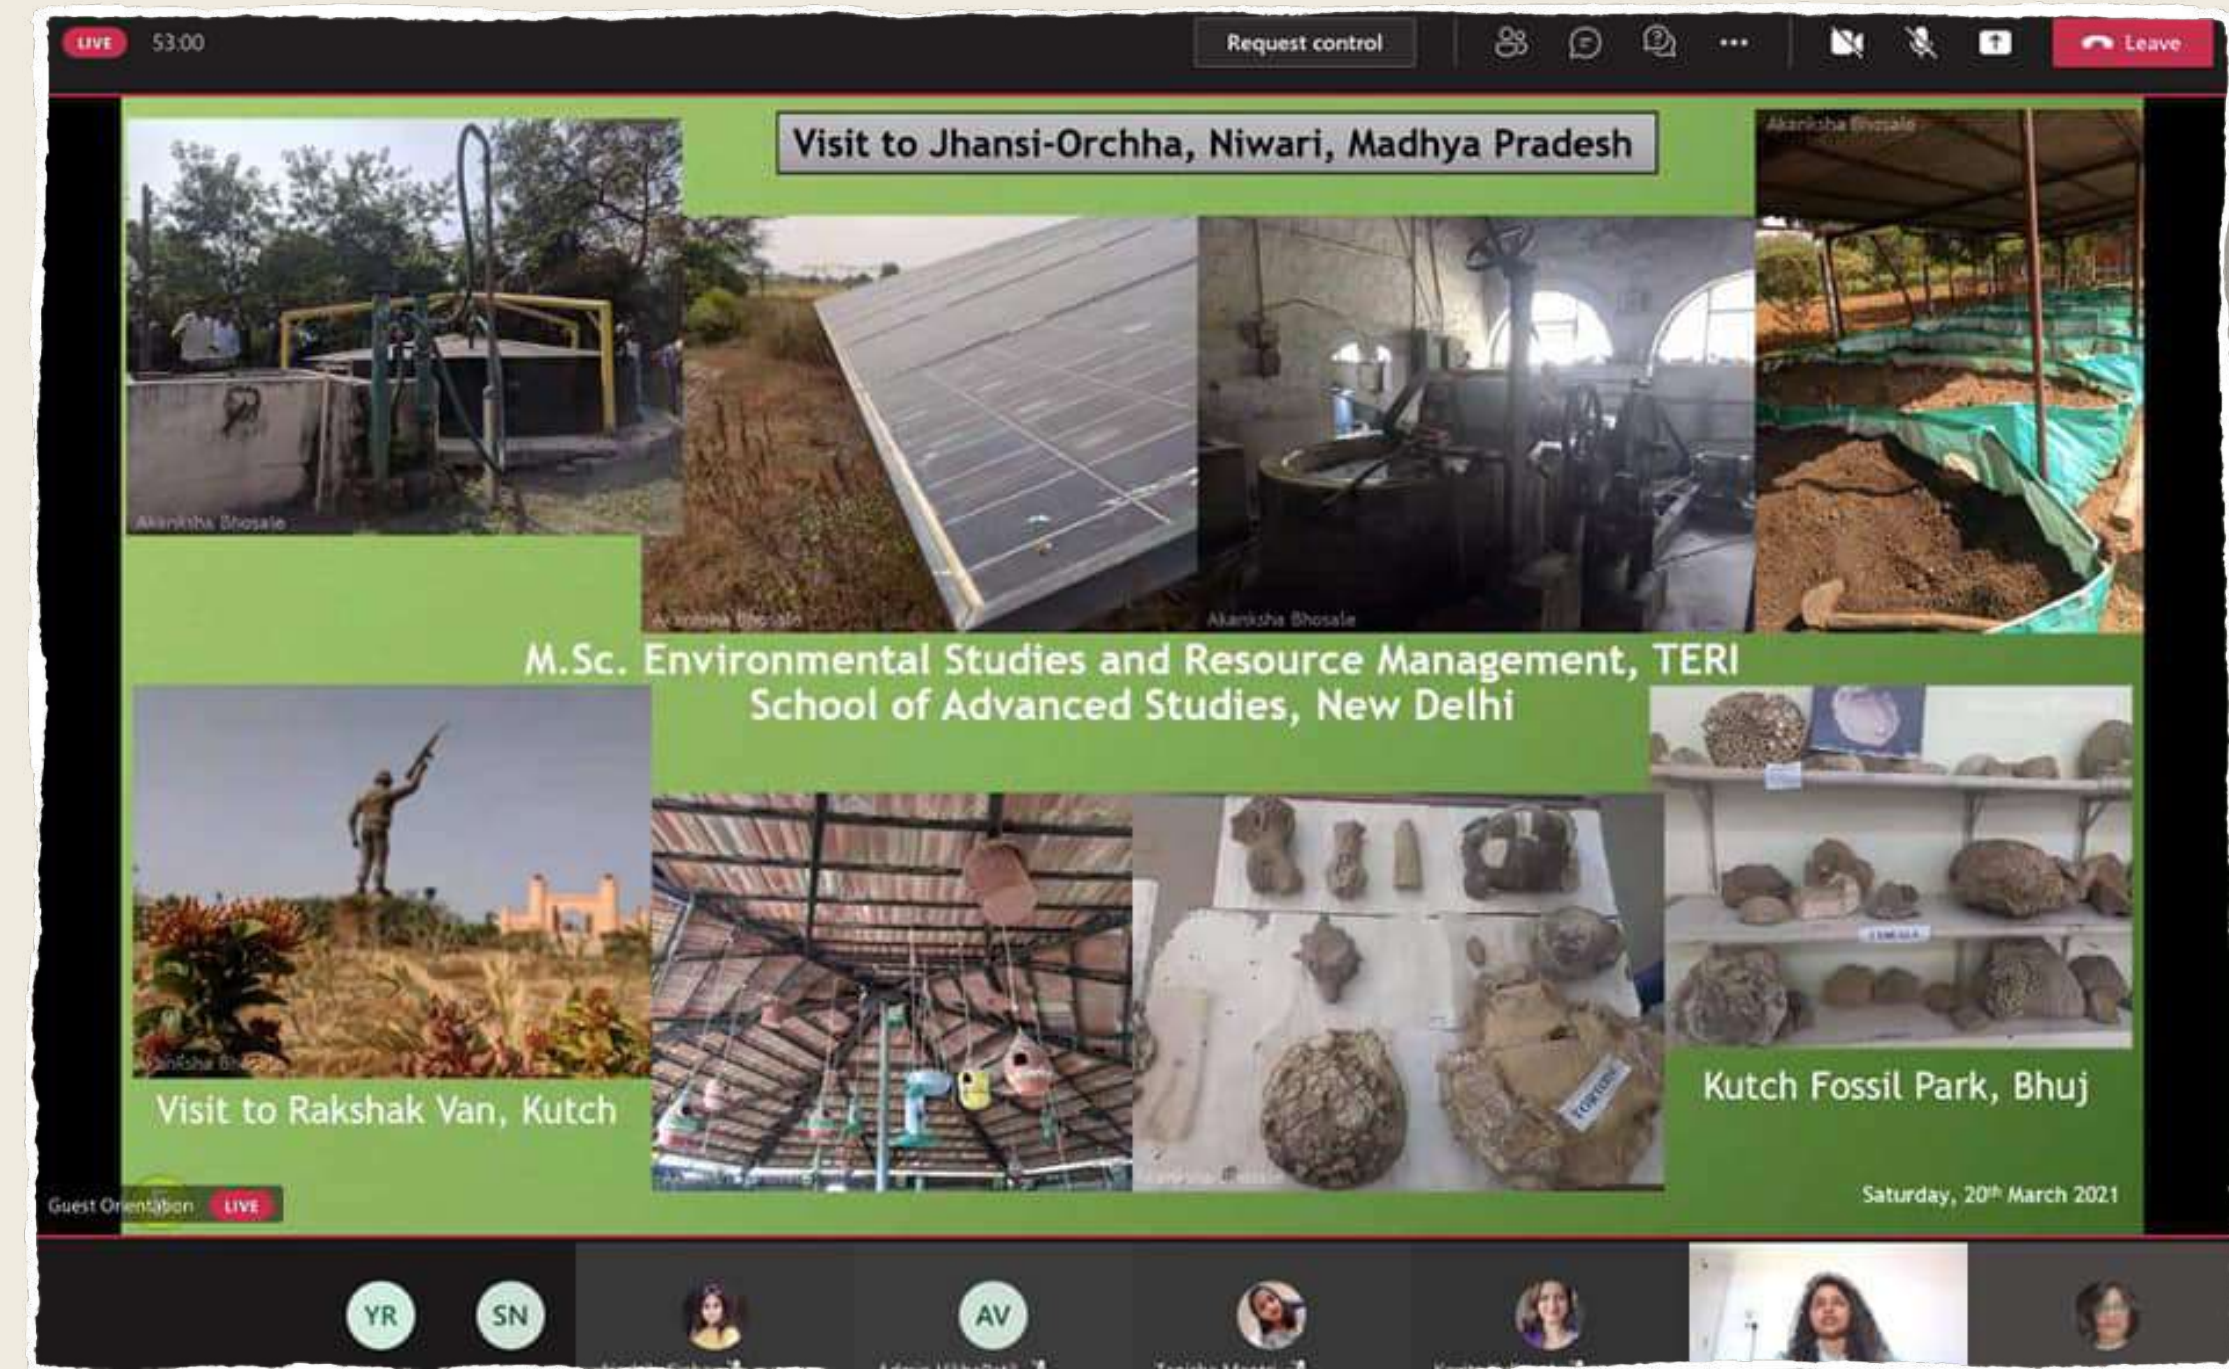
LIVE 53:00

Request control

Leave

Visit to Jhansi-Orchha, Niwari, Madhya Pradesh

Akanksha Bhosale

Akanksha Bhosale

Akanksha Bhosale

Akanksha Bhosale

M.Sc. Environmental Studies and Resource Management, TERI School of Advanced Studies, New Delhi

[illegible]

Visit to Rakshak Van, Kutch

TORTOISE

Kutch Fossil Park, Bhuj

Saturday, 20$^{th}$ March 2021

Guest Orientation LIVE

YR SN AV

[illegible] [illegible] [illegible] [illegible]